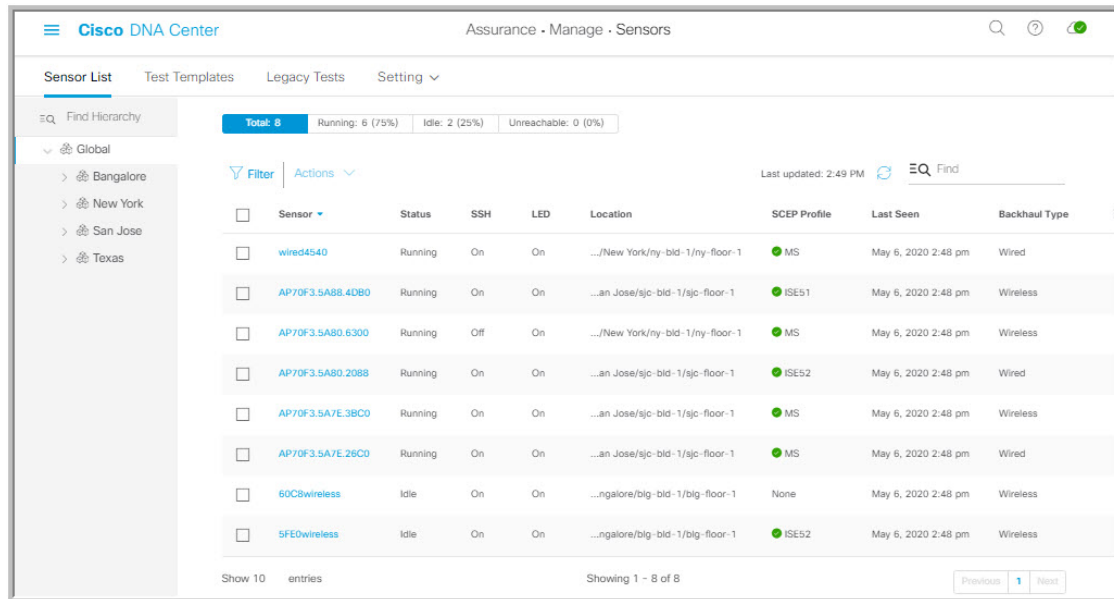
Cisco DNA Center

Assurance · Manage · Sensors

Sensor List Test Templates Legacy Tests Setting

Find Hierarchy

Global
Bangalore
New York
San Jose
Texas

Total: 8 | Running: 6 (75%) | Idle: 2 (25%) | Unreachable: 0 (0%)

Filter Actions

Last updated: 2:49 PM Find

| | Sensor | Status | SSH | LED | Location | SCEP Profile | Last Seen | Backhaul Type |
|---|---|---|---|---|---|---|---|---|
| | wired4540 | Running | On | On | .../New York/ny-bld-1/ny-floor-1 | MS | May 6, 2020 2:48 pm | Wired |
| | AP70F3.5A88.4DB0 | Running | On | On | ...an Jose/sjc-bld-1/sjc-floor-1 | ISE51 | May 6, 2020 2:48 pm | Wireless |
| | AP70F3.5A80.6300 | Running | Off | On | .../New York/ny-bld-1/ny-floor-1 | MS | May 6, 2020 2:48 pm | Wireless |
| | AP70F3.5A80.2088 | Running | On | On | ...an Jose/sjc-bld-1/sjc-floor-1 | ISE52 | May 6, 2020 2:48 pm | Wired |
| | AP70F3.5A7E.3BC0 | Running | On | On | ...an Jose/sjc-bld-1/sjc-floor-1 | MS | May 6, 2020 2:48 pm | Wireless |
| | AP70F3.5A7E.26C0 | Running | On | On | ...an Jose/sjc-bld-1/sjc-floor-1 | MS | May 6, 2020 2:48 pm | Wired |
| | 60C8wireless | Idle | On | On | ...ngalore/blg-bld-1/blg-floor-1 | None | May 6, 2020 2:48 pm | Wireless |
| | 5FE0wireless | Idle | On | On | ...ngalore/blg-bld-1/blg-floor-1 | ISE52 | May 6, 2020 2:48 pm | Wireless |

Show 10 entries

Showing 1 - 8 of 8

Previous 1 Next